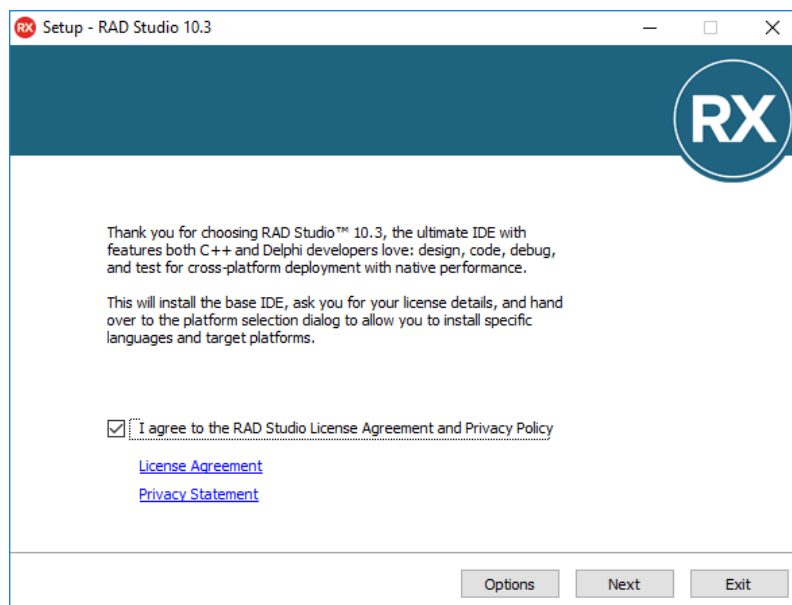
RX Setup - RAD Studio 10.3

RX

Thank you for choosing RAD Studio™ 10.3, the ultimate IDE with features both C++ and Delphi developers love: design, code, debug, and test for cross-platform deployment with native performance.

This will install the base IDE, ask you for your license details, and hand over to the platform selection dialog to allow you to install specific languages and target platforms.

I agree to the RAD Studio License Agreement and Privacy Policy

License Agreement

Privacy Statement

Options Next Exit